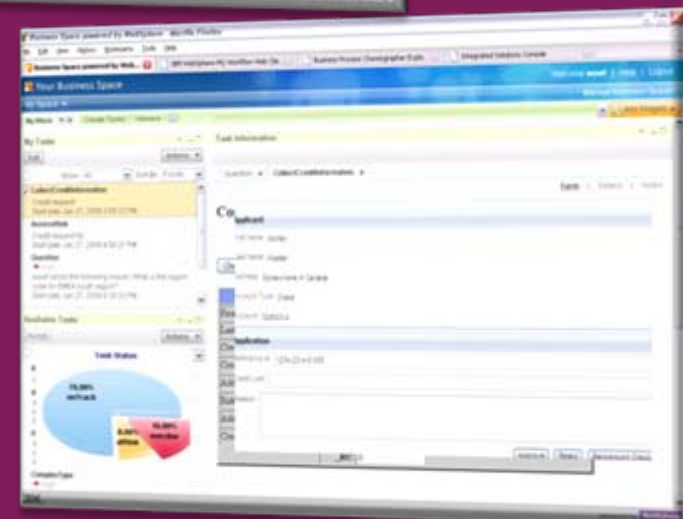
Business Space powered by WebSphere - Mozilla Firefox

Business Space powered by Web...

IBM WebSphere My Workflow Web 2.0

Business Process Choreographer Explo...

Integrated Solutions Console

Your Business Space

My Space

My Work

Create Tasks

My Tasks

Task Information

Collect Credit Information

Credit request

Assess Risk

Credit request

Question

Available Tasks

Actions

Task Status

75.00%

8.00%

16.00%

Applicant

Application

Co

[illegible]

Submit

Release

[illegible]

Done